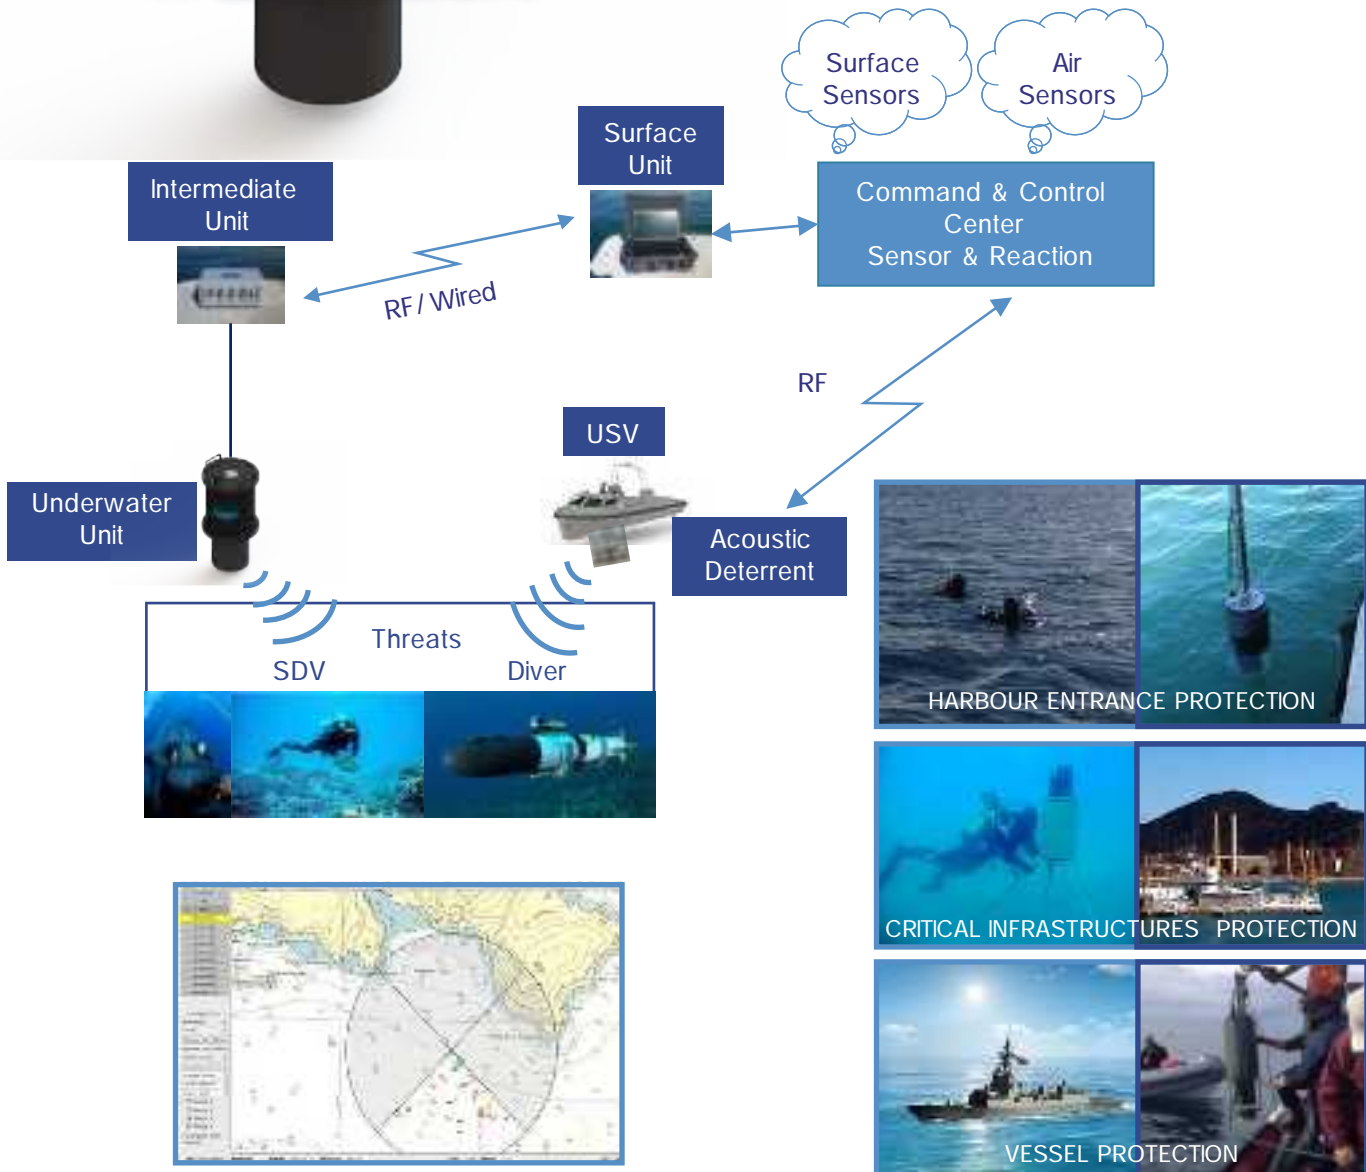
Surface Sensors

Air Sensors

Surface Unit

Intermediate Unit

Command & Control Center
Sensor & Reaction

RF / Wired

RF

USV

Underwater Unit

Acoustic Deterrent

Threats

SDV

Diver

HARBOUR ENTRANCE PROTECTION

CRITICAL INFRASTRUCTURES PROTECTION

VESSEL PROTECTION